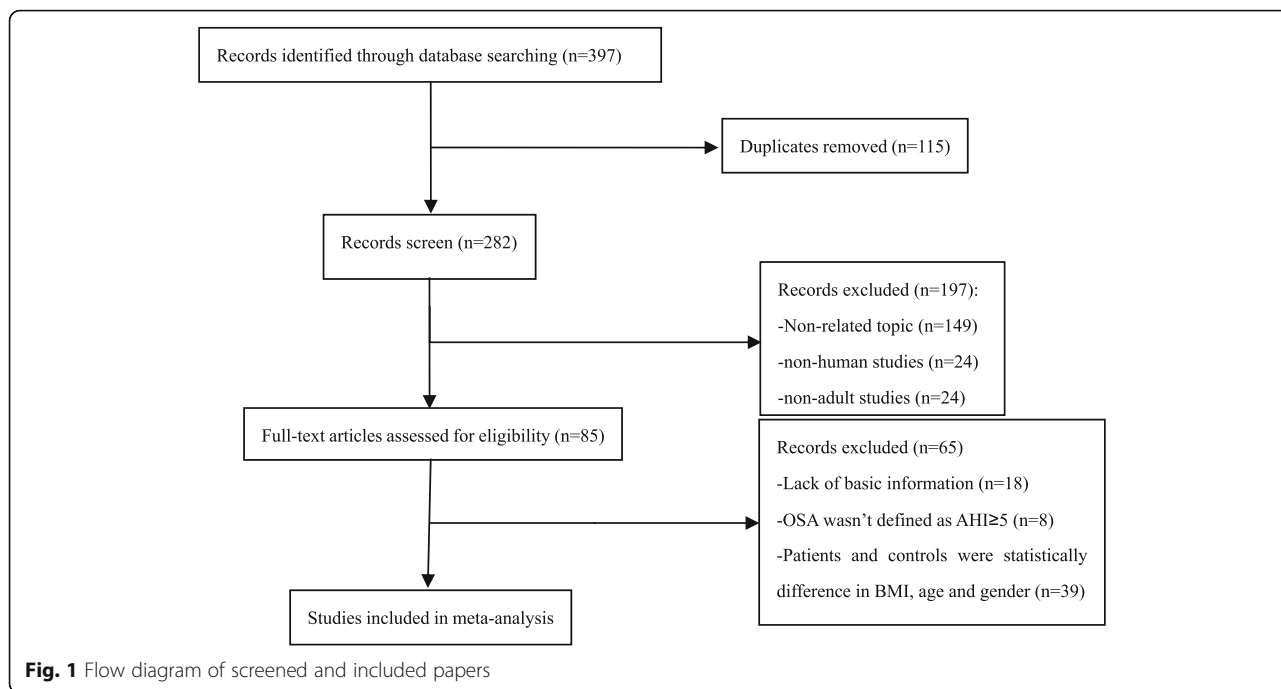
Records identified through database searching (n=397)

Duplicates removed (n=115)

Records screen (n=282)

Records excluded (n=197):
-Non-related topic (n=149)
-non-human studies (n=24)
-non-adult studies (n=24)

Full-text articles assessed for eligibility (n=85)

Records excluded (n=65)
-Lack of basic information (n=18)
-OSA wasn't defined as AHI≥5 (n=8)
-Patients and controls were statistically difference in BMI, age and gender (n=39)

Studies included in meta-analysis

**Fig. 1** Flow diagram of screened and included papers